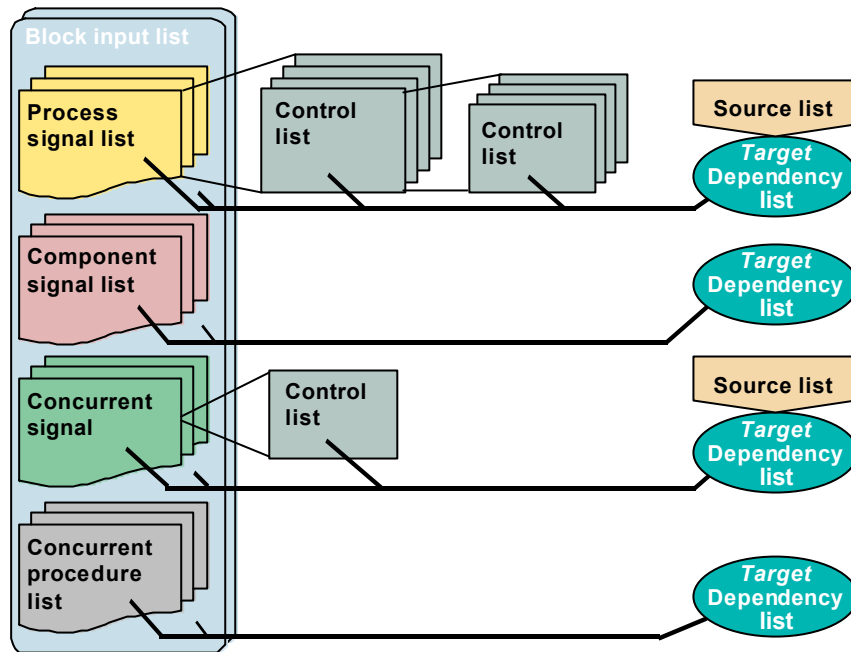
Block input list

Process signal list

Control list

Control list

Source list

Target Dependency list

Component signal list

Target Dependency list

Concurrent signal

Control list

Source list

Target Dependency list

Concurrent procedure list

Target Dependency list